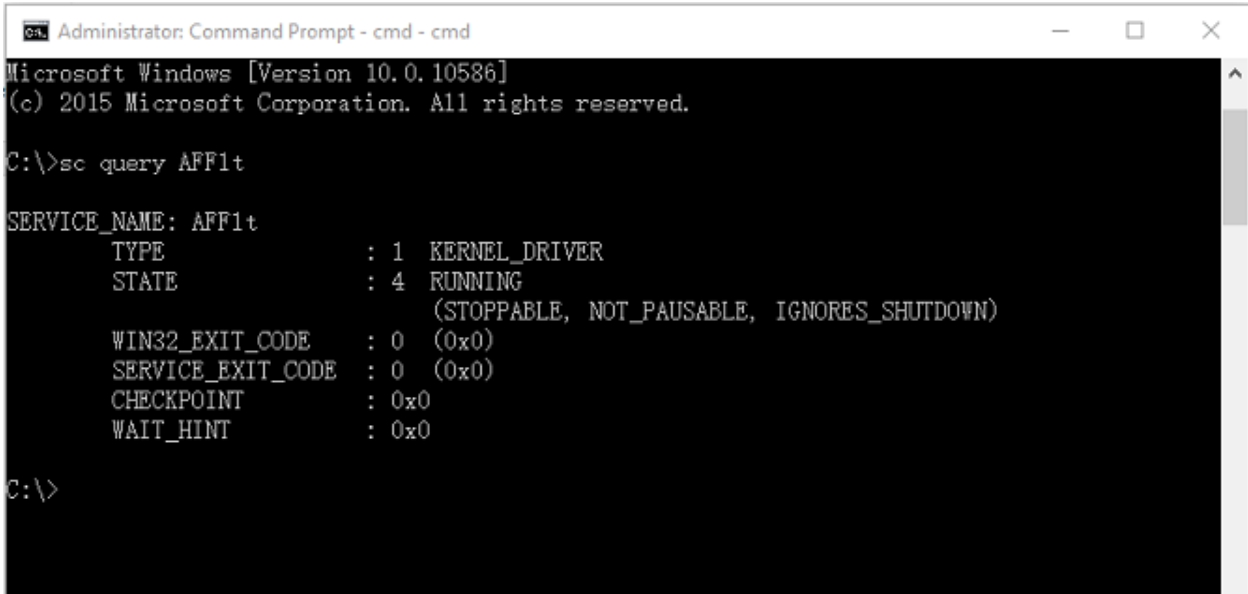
Administrator: Command Prompt - cmd - cmd

Microsoft Windows [Version 10.0.10586]
(c) 2015 Microsoft Corporation. All rights reserved.

C:\>sc query AFF1t

SERVICE_NAME: AFF1t
TYPE : 1 KERNEL_DRIVER
STATE : 4 RUNNING
(STOPPABLE, NOT_PAUSABLE, IGNORES_SHUTDOWN)
WIN32_EXIT_CODE : 0 (0x0)
SERVICE_EXIT_CODE : 0 (0x0)
CHECKPOINT : 0x0
WAIT_HINT : 0x0

C:\>